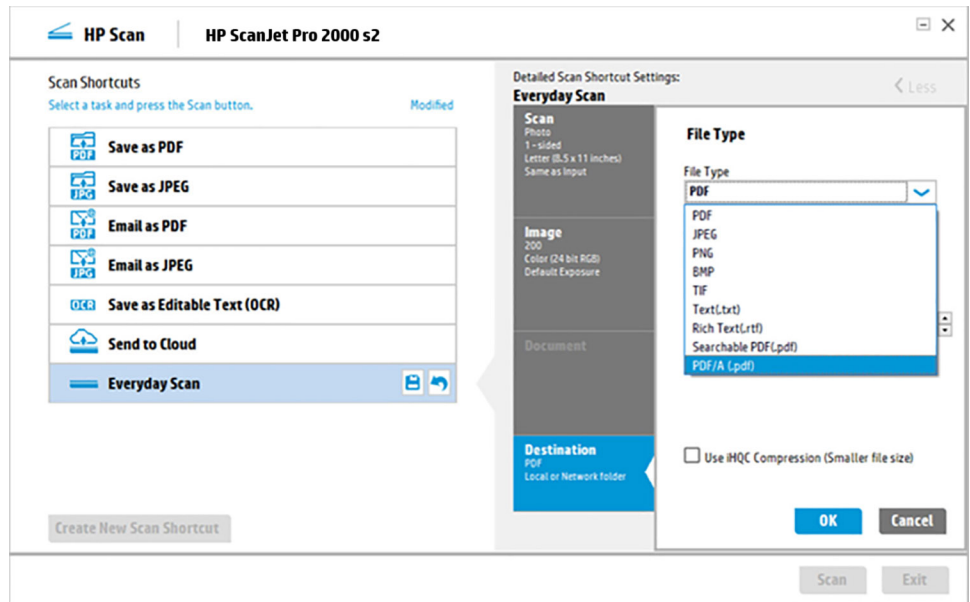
HP Scan | HP ScanJet Pro 2000 s2

Scan Shortcuts
Select a task and press the Scan button.
Modified

PDF Save as PDF
JPG Save as JPEG
PDF Email as PDF
JPG Email as JPEG
OCR Save as Editable Text (OCR)
Send to Cloud
Everyday Scan

Create New Scan Shortcut

Detailed Scan Shortcut Settings:
Everyday Scan
Less

Scan
Photo
1-sided
Letter (8.5 x 11 inches)
Same as Input

Image
200
Color (24 bit RGB)
Default Exposure

Document

Destination
PDF
Local or Network folder

File Type
File Type
PDF
PDF
JPEG
PNG
BMP
TIF
Text(.txt)
Rich Text(.rtf)
Searchable PDF(.pdf)
PDF/A (.pdf)

Use iHQC Compression (Smaller file size)

OK
Cancel

Scan
Exit